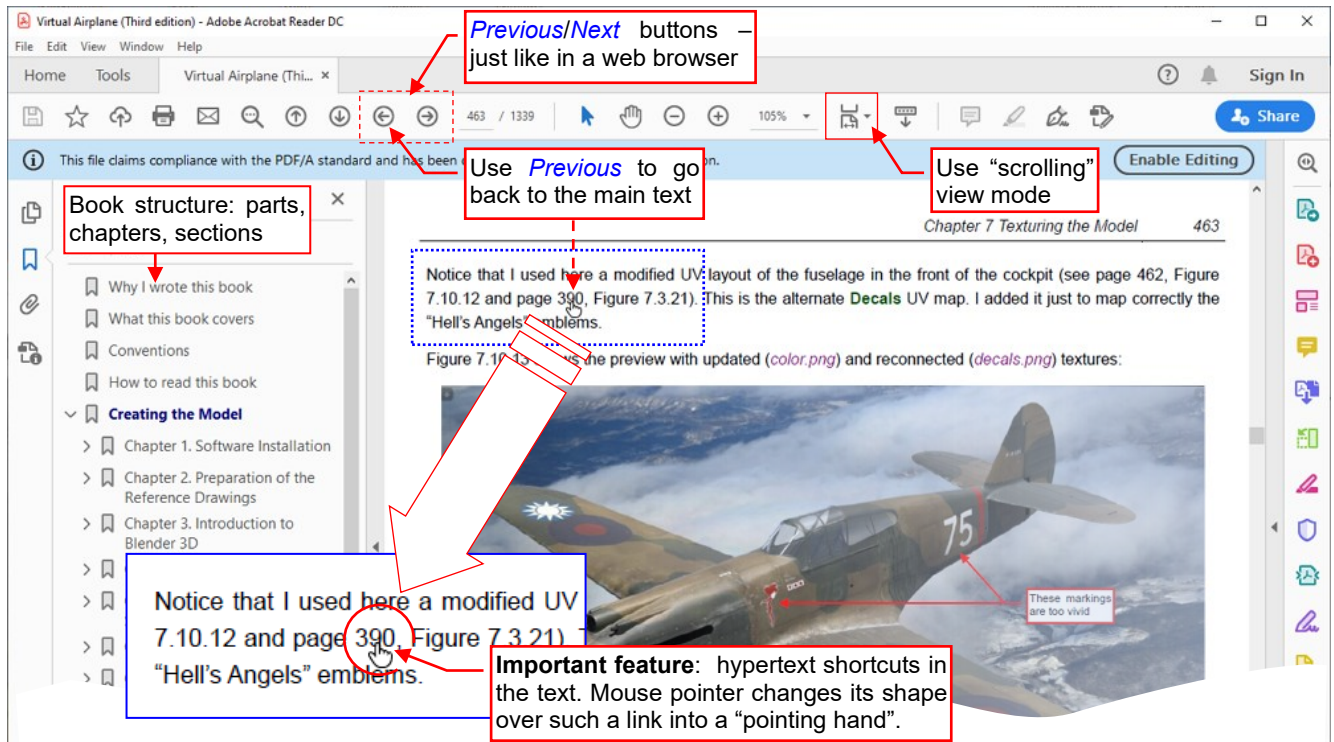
Virtual Airplane (Third edition) - Adobe Acrobat Reader DC

File Edit View Window Help

Home Tools Virtual Airplane (Thi... ×

Previous/Next buttons – just like in a web browser

Sign In

463 / 1339

105%

Share

This file claims compliance with the PDF/A standard and has been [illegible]n.

Use Previous to go back to the main text

Use “scrolling” view mode

Enable Editing

Book structure: parts, chapters, sections

Why I wrote this book

What this book covers

Conventions

How to read this book

Creating the Model

Chapter 1. Software Installation

Chapter 2. Preparation of the Reference Drawings

Chapter 3. Introduction to Blender 3D

Chapter 7 Texturing the Model 463

Notice that I used here a modified UV layout of the fuselage in the front of the cockpit (see page 462, Figure 7.10.12 and page 390, Figure 7.3.21). This is the alternate Decals UV map. I added it just to map correctly the “Hell’s Angels” emblems.

Figure 7.10.13 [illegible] the preview with updated (color.png) and reconnected (decals.png) textures:

75

These markings are too vivid

Notice that I used here a modified UV 7.10.12 and page 390, Figure 7.3.21). T “Hell’s Angels” emblems.

Important feature: hypertext shortcuts in the text. Mouse pointer changes its shape over such a link into a “pointing hand”.